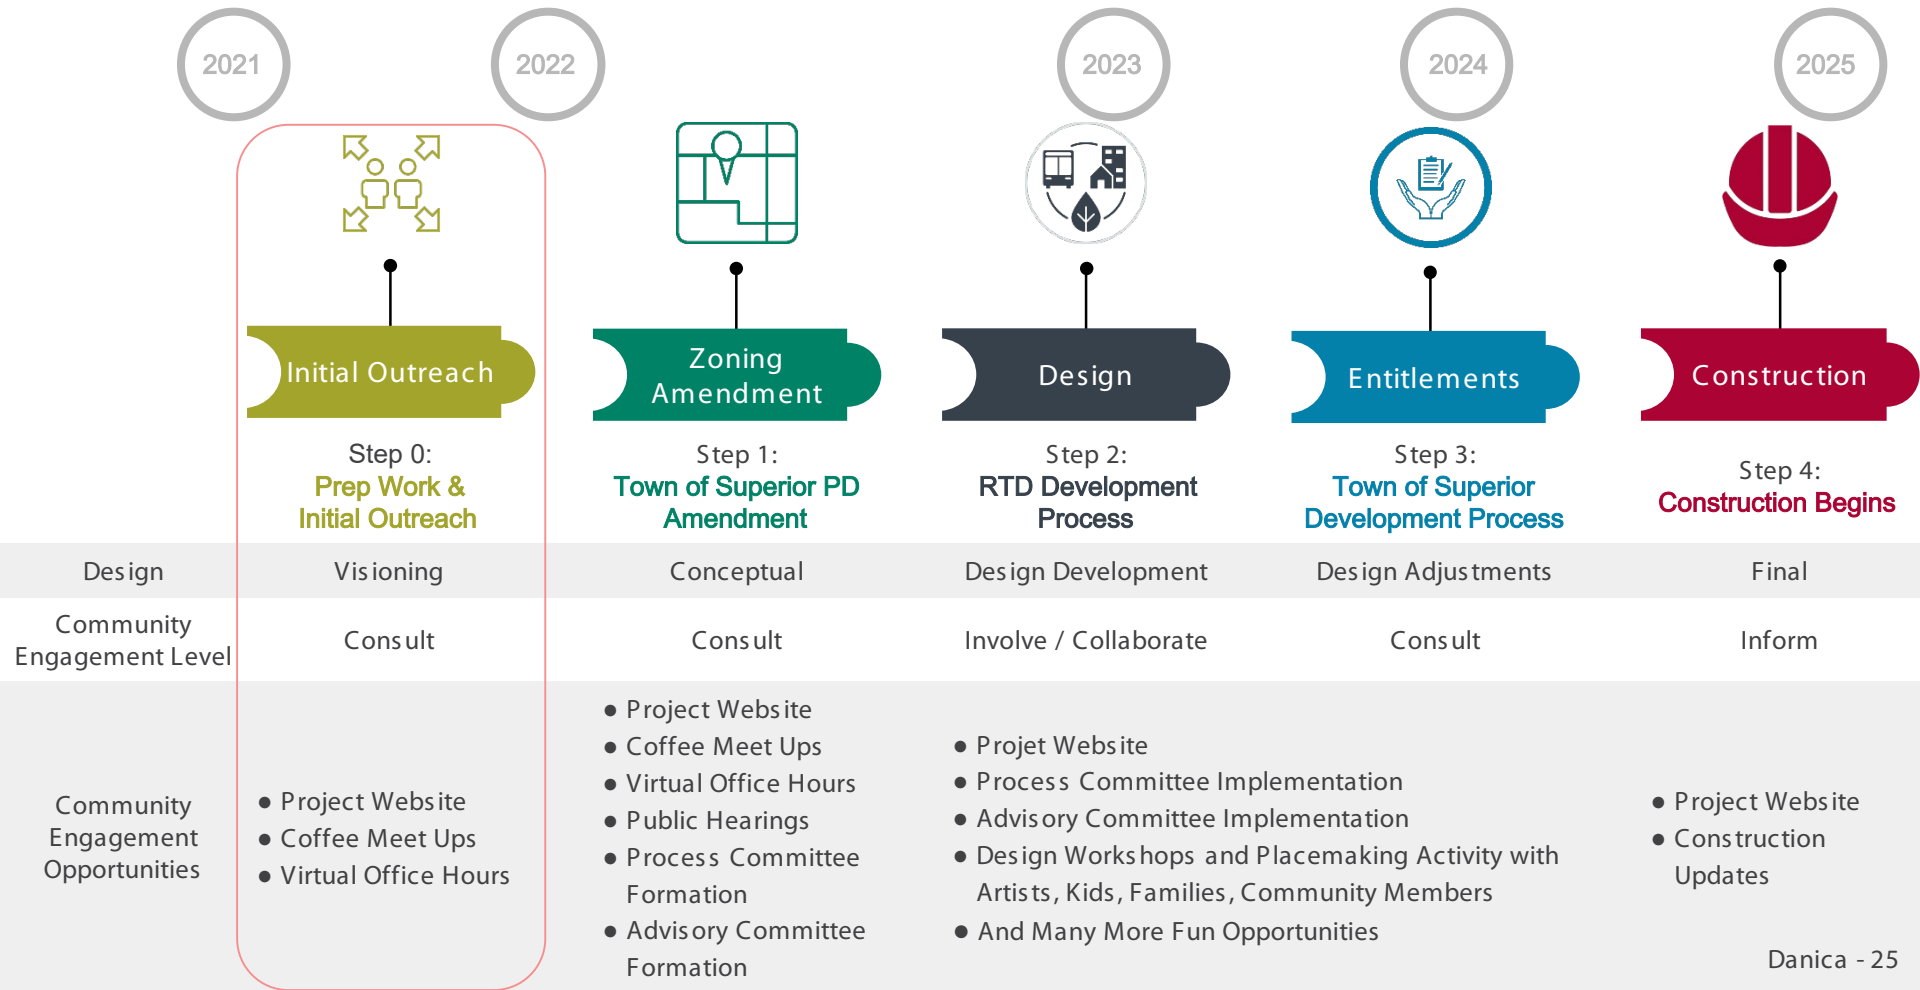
2021

2022

2023

2024

2025

Initial Outreach

Zoning Amendment

Design

Entitlements

Construction

Step 0:
Prep Work & Initial Outreach

Step 1:
Town of Superior PD Amendment

Step 2:
RTD Development Process

Step 3:
Town of Superior Development Process

Step 4:
Construction Begins

| Design | Visioning | Conceptual | Design Development | Design Adjustments | Final |
|---|---|---|---|---|---|
| Community Engagement Level | Consult | Consult | Involve / Collaborate | Consult | Inform |
| Community Engagement Opportunities | • Project Website • Coffee Meet Ups • Virtual Office Hours | • Project Website • Coffee Meet Ups • Virtual Office Hours • Public Hearings • Process Committee Formation • Advisory Committee Formation | • Projet Website • Process Committee Implementation • Advisory Committee Implementation • Design Workshops and Placemaking Activity with Artists, Kids, Families, Community Members • And Many More Fun Opportunities | | • Project Website • Construction Updates |

Danica - 25